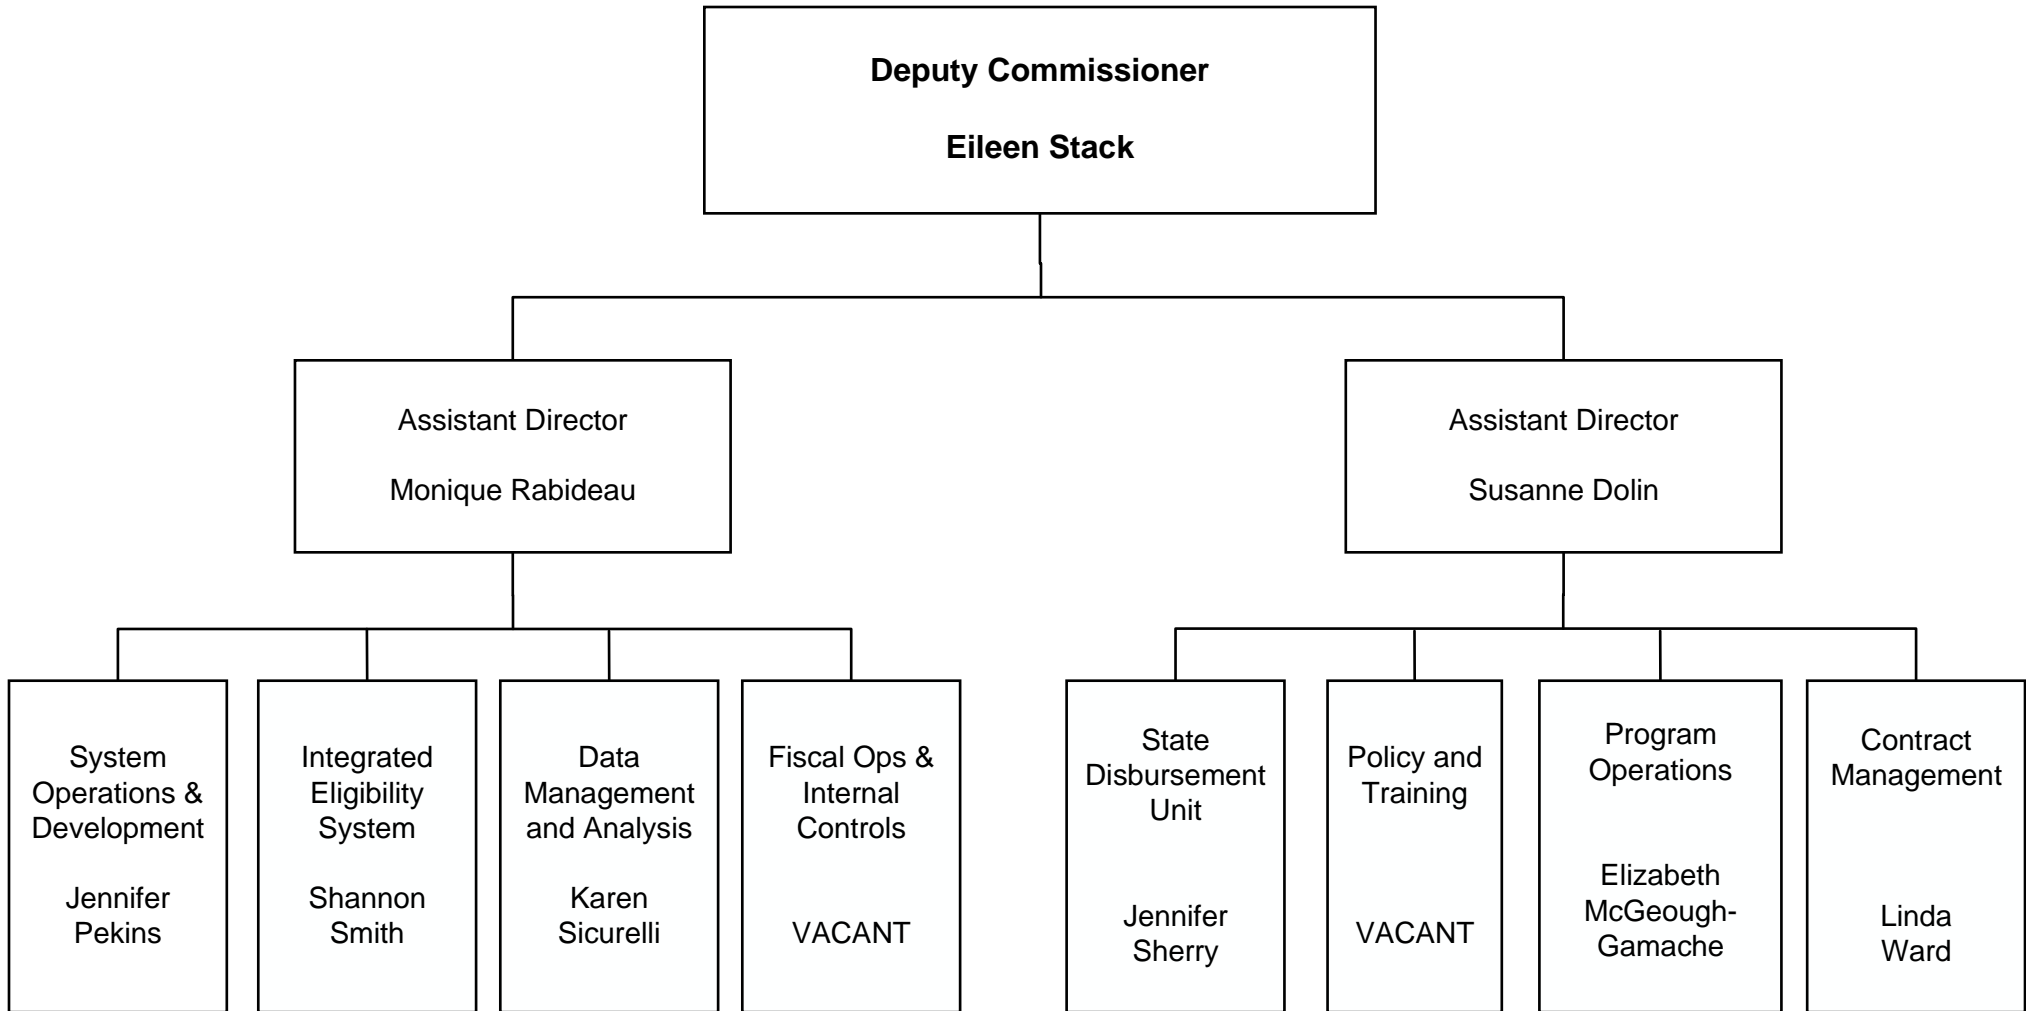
Deputy Commissioner

Eileen Stack

Assistant Director

Monique Rabideau

Assistant Director

Susanne Dolin

System Operations & Development

Jennifer Pekins

Integrated Eligibility System

Shannon Smith

Data Management and Analysis

Karen Sicurelli

Fiscal Ops & Internal Controls

VACANT

State Disbursement Unit

Jennifer Sherry

Policy and Training

VACANT

Program Operations

Elizabeth McGeough-Gamache

Contract Management

Linda Ward